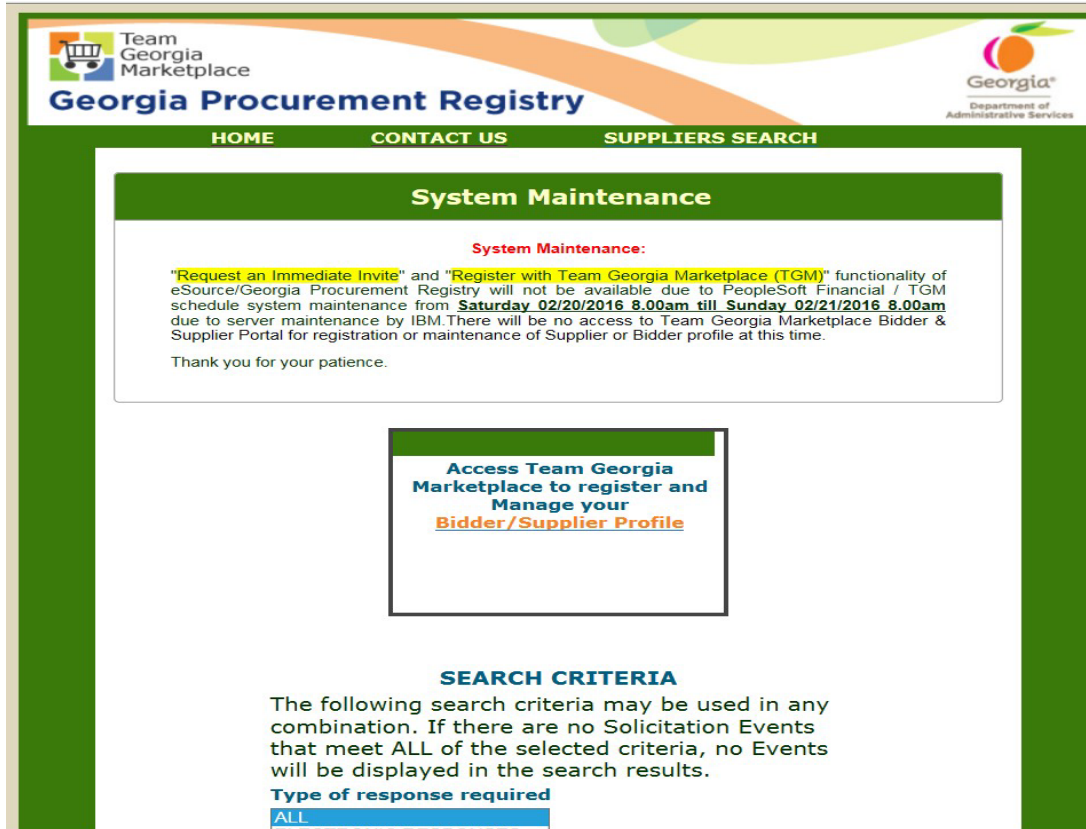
Team Georgia Marketplace

Georgia Procurement Registry

Georgia®

Department of Administrative Services

HOME CONTACT US SUPPLIERS SEARCH

System Maintenance

System Maintenance:

"Request an Immediate Invite" and "Register with Team Georgia Marketplace (TGM)" functionality of eSource/Georgia Procurement Registry will not be available due to PeopleSoft Financial / TGM schedule system maintenance from Saturday 02/20/2016 8.00am till Sunday 02/21/2016 8.00am due to server maintenance by IBM.There will be no access to Team Georgia Marketplace Bidder & Supplier Portal for registration or maintenance of Supplier or Bidder profile at this time.

Thank you for your patience.

Access Team Georgia Marketplace to register and Manage your Bidder/Supplier Profile

SEARCH CRITERIA

The following search criteria may be used in any combination. If there are no Solicitation Events that meet ALL of the selected criteria, no Events will be displayed in the search results.

Type of response required

ALL

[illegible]